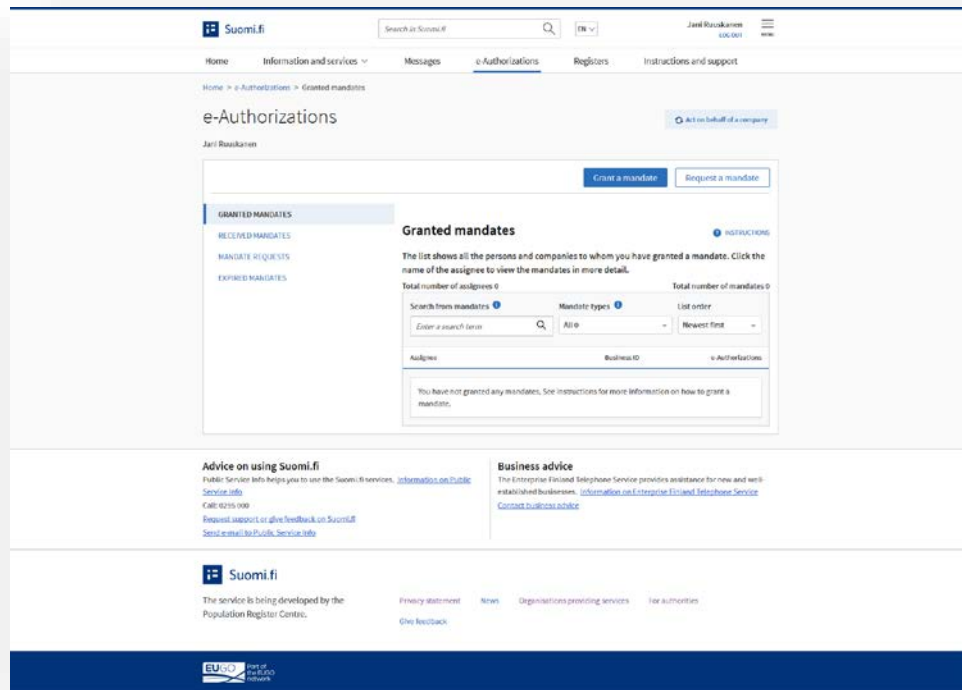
Suomi.fi

Search in Suomi.fi

EN

Jari Ruuskanen
LOG OUT

MENU

Home | Information and services | Messages | e-Authorizations | Registers | Instructions and support

Home > e-Authorizations > Granted mandates

e-Authorizations

Act on behalf of a company

Jari Ruuskanen

Grant a mandate | Request a mandate

GRANTED MANDATES
RECEIVED MANDATES
MANDATE REQUESTS
EXPIRED MANDATES

Granted mandates

INSTRUCTIONS

The list shows all the persons and companies to whom you have granted a mandate. Click the name of the assignee to view the mandates in more detail.

Total number of assignees 0

Total number of mandates 0

Search from mandates

Enter a search term

Mandate types

All

List order

Newest first

Assignee | Business ID | e-Authorizations

You have not granted any mandates. See instructions for more information on how to grant a mandate.

Advice on using Suomi.fi

Public Service Info helps you to use the Suomi.fi services. Information on Public Service Info

Call: 0295 000

Request support or give feedback on Suomi.fi

Send e-mail to Public Service Info

Business advice

The Enterprise Finland Telephone Service provides assistance for new and well-established businesses. Information on Enterprise Finland Telephone Service

Contact business advice

Suomi.fi

The service is being developed by the Population Register Centre.

Privacy statement | News | Organisations providing services | For authorities

Give feedback

EUGO Part of the EUGO Network